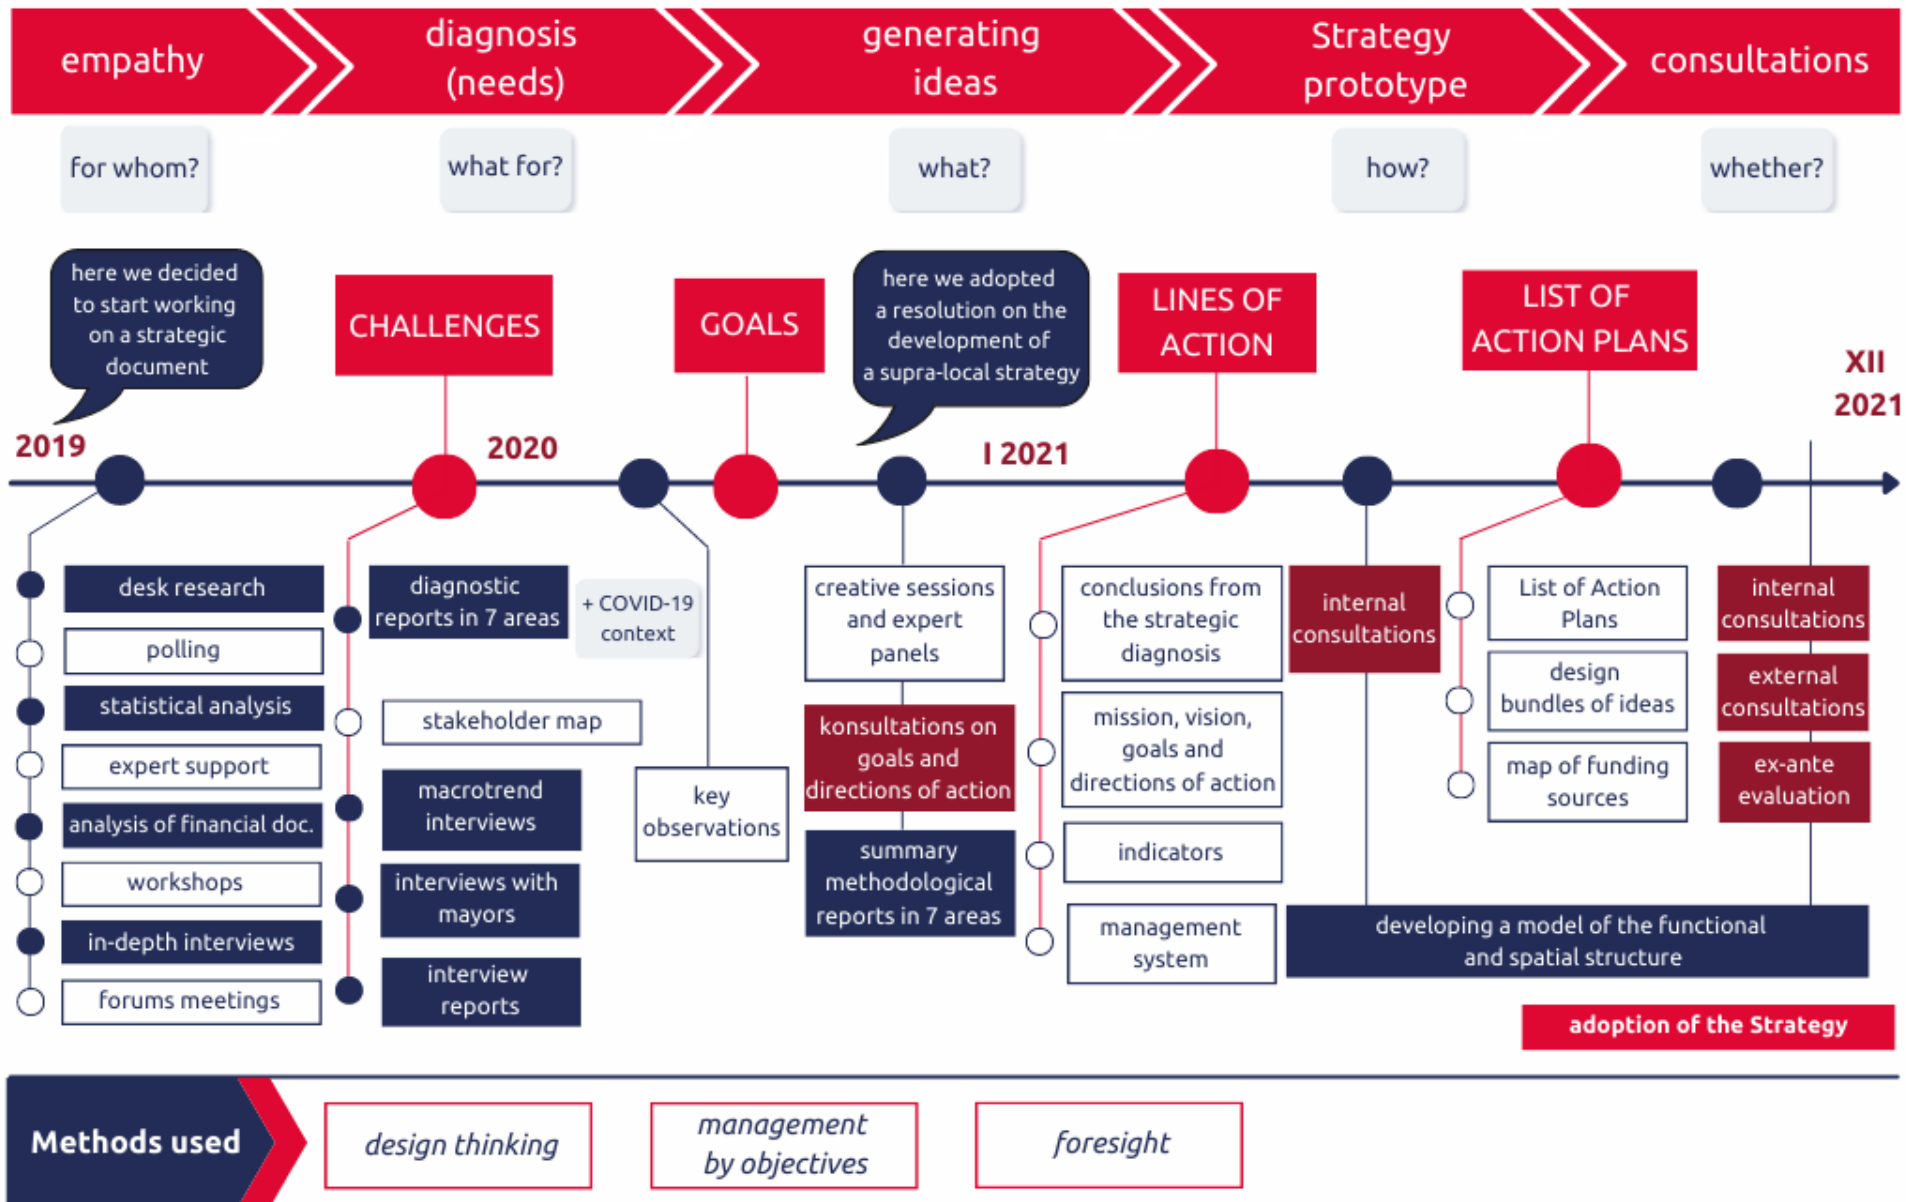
empathy

diagnosis (needs)

generating ideas

Strategy prototype

consultations

for whom?

what for?

what?

how?

whether?

here we decided to start working on a strategic document

CHALLENGES

GOALS

here we adopted a resolution on the development of a supra-local strategy

LINES OF ACTION

LIST OF ACTION PLANS

XII 2021

2019

2020

I 2021

desk research

polling

statistical analysis

expert support

analysis of financial doc.

workshops

in-depth interviews

forums meetings

diagnostic reports in 7 areas

+ COVID-19 context

stakeholder map

macrotrend interviews

interviews with mayors

interview reports

key observations

creative sessions and expert panels

konsultations on goals and directions of action

summary methodological reports in 7 areas

conclusions from the strategic diagnosis

mission, vision, goals and directions of action

indicators

management system

internal consultations

List of Action Plans

design bundles of ideas

map of funding sources

internal consultations

external consultations

ex-ante evaluation

developing a model of the functional and spatial structure

adoption of the Strategy

Methods used

design thinking

management by objectives

foresight